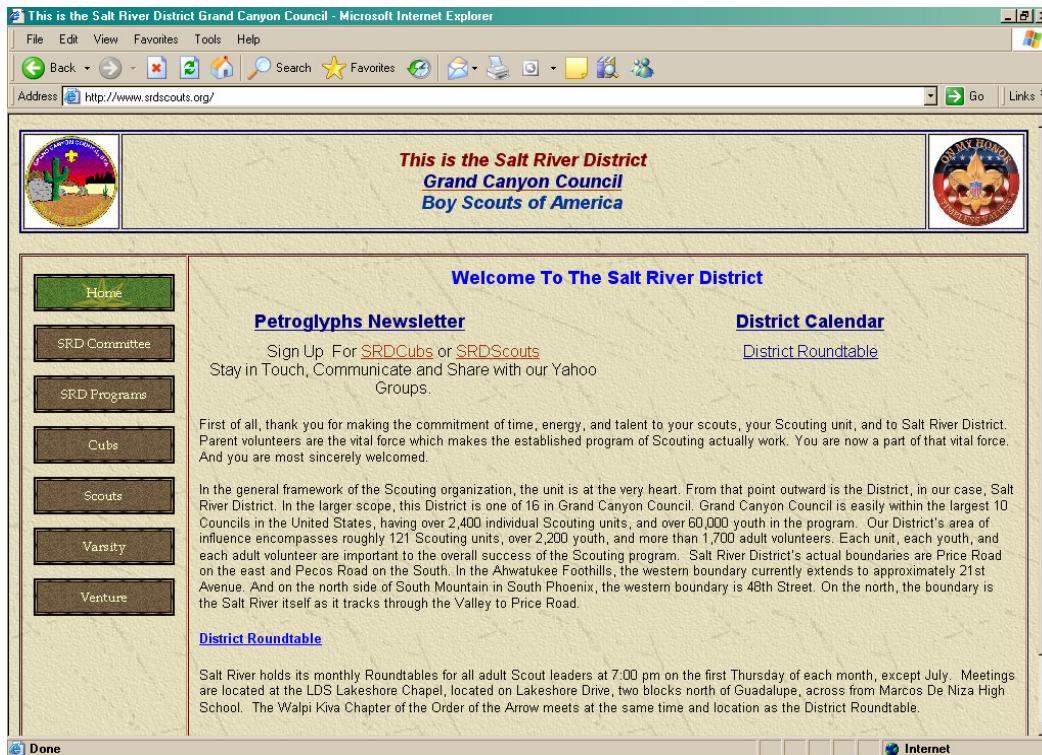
This is the Salt River District Grand Canyon Council - Microsoft Internet Explorer

File Edit View Favorites Tools Help

Back Search Favorites

Address http://www.srdscouts.org/ Go Links

This is the Salt River District
Grand Canyon Council
Boy Scouts of America

ON MY HONOR
TIMELESS VALUES

Home
SRD Committee
SRD Programs
Cubs
Scouts
Varsity
Venture

Welcome To The Salt River District

Petroglyphs Newsletter

Sign Up For SRDCubs or SRDScouts
Stay in Touch, Communicate and Share with our Yahoo Groups.

District Calendar

District Roundtable

First of all, thank you for making the commitment of time, energy, and talent to your scouts, your Scouting unit, and to Salt River District. Parent volunteers are the vital force which makes the established program of Scouting actually work. You are now a part of that vital force. And you are most sincerely welcomed.

In the general framework of the Scouting organization, the unit is at the very heart. From that point outward is the District, in our case, Salt River District. In the larger scope, this District is one of 16 in Grand Canyon Council. Grand Canyon Council is easily within the largest 10 Councils in the United States, having over 2,400 individual Scouting units, and over 60,000 youth in the program. Our District's area of influence encompasses roughly 121 Scouting units, over 2,200 youth, and more than 1,700 adult volunteers. Each unit, each youth, and each adult volunteer are important to the overall success of the Scouting program. Salt River District's actual boundaries are Price Road on the east and Pecos Road on the South. In the Ahwatukee Foothills, the western boundary currently extends to approximately 21st Avenue. And on the north side of South Mountain in South Phoenix, the western boundary is 48th Street. On the north, the boundary is the Salt River itself as it tracks through the Valley to Price Road.

District Roundtable

Salt River holds its monthly Roundtables for all adult Scout leaders at 7:00 pm on the first Thursday of each month, except July. Meetings are located at the LDS Lakeshore Chapel, located on Lakeshore Drive, two blocks north of Guadalupe, across from Marcos De Niza High School. The Walpi Kiva Chapter of the Order of the Arrow meets at the same time and location as the District Roundtable.

Done Internet